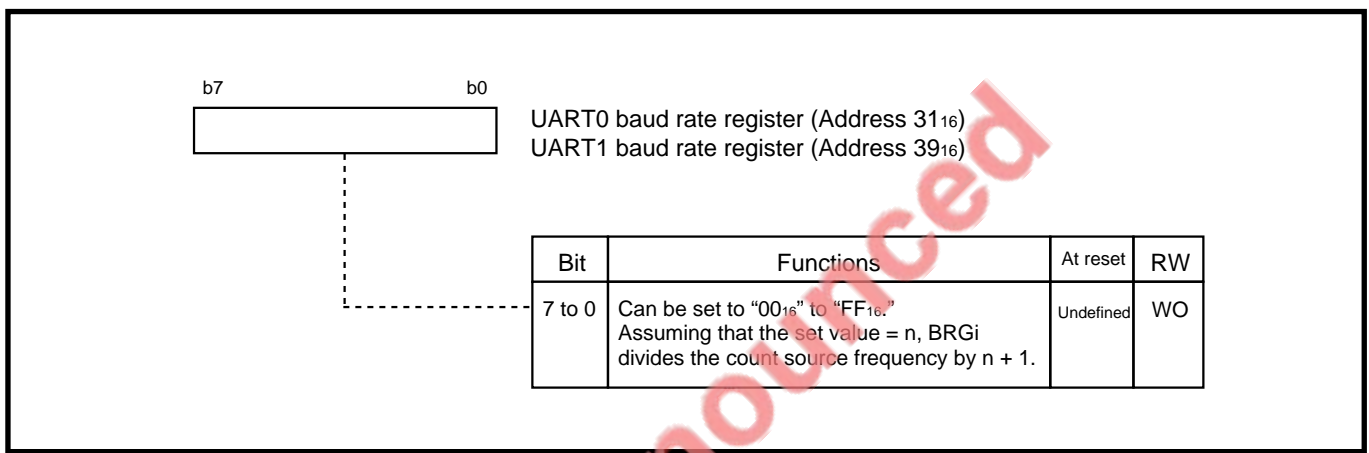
b7 b0

UART0 baud rate register (Address $31_{16}$)
UART1 baud rate register (Address $39_{16}$)

| Bit | Functions | At reset | RW |
|---|---|---|---|
| 7 to 0 | Can be set to "$00_{16}$" to "$FF_{16}$." Assuming that the set value = n, BRGi divides the count source frequency by n + 1. | Undefined | WO |

nounced